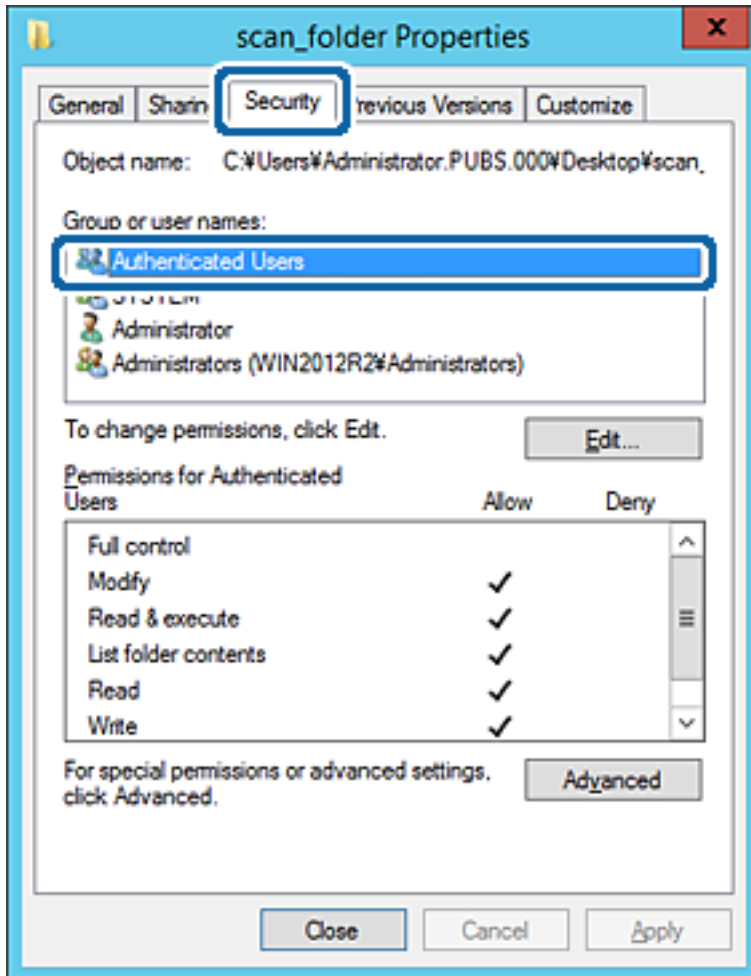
scan_folder Properties

General | Sharin | Security | revious Versions | Customize

Object name: C:¥Users¥Administrator.PUBS.000¥Desktop¥scan_

Group or user names:

Authenticated Users
SYSTEM
Administrator
Administrators (WIN2012R2¥Administrators)

To change permissions, click Edit.

Edit...

Permissions for Authenticated Users

| | Allow | Deny |
|---|---|---|
| Full control | | |
| Modify | ✓ | |
| Read & execute | ✓ | |
| List folder contents | ✓ | |
| Read | ✓ | |
| Write | ✓ | |

For special permissions or advanced settings, click Advanced.

Advanced

Close | Cancel | Apply